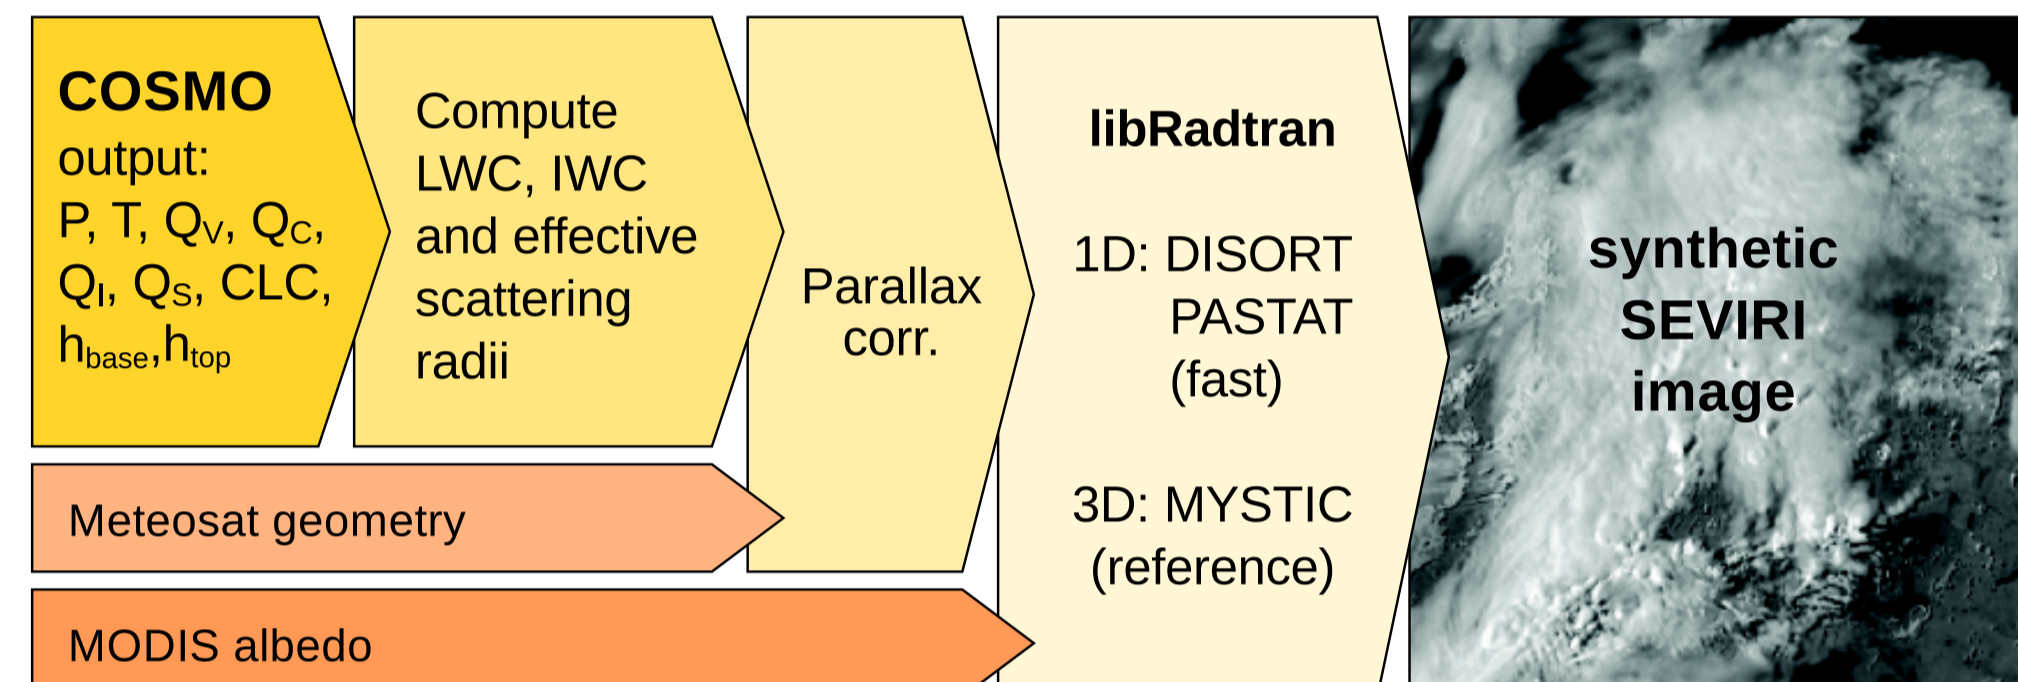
COSMO output: P, T, $Q_V$, $Q_C$, $Q_I$, $Q_S$, CLC, $h_{base}$,$h_{top}$

Compute LWC, IWC and effective scattering radii

Parallax corr.

libRadtran

1D: DISORT PASTAT (fast)

3D: MYSTIC (reference)

synthetic SEVIRI image

Meteosat geometry

MODIS albedo